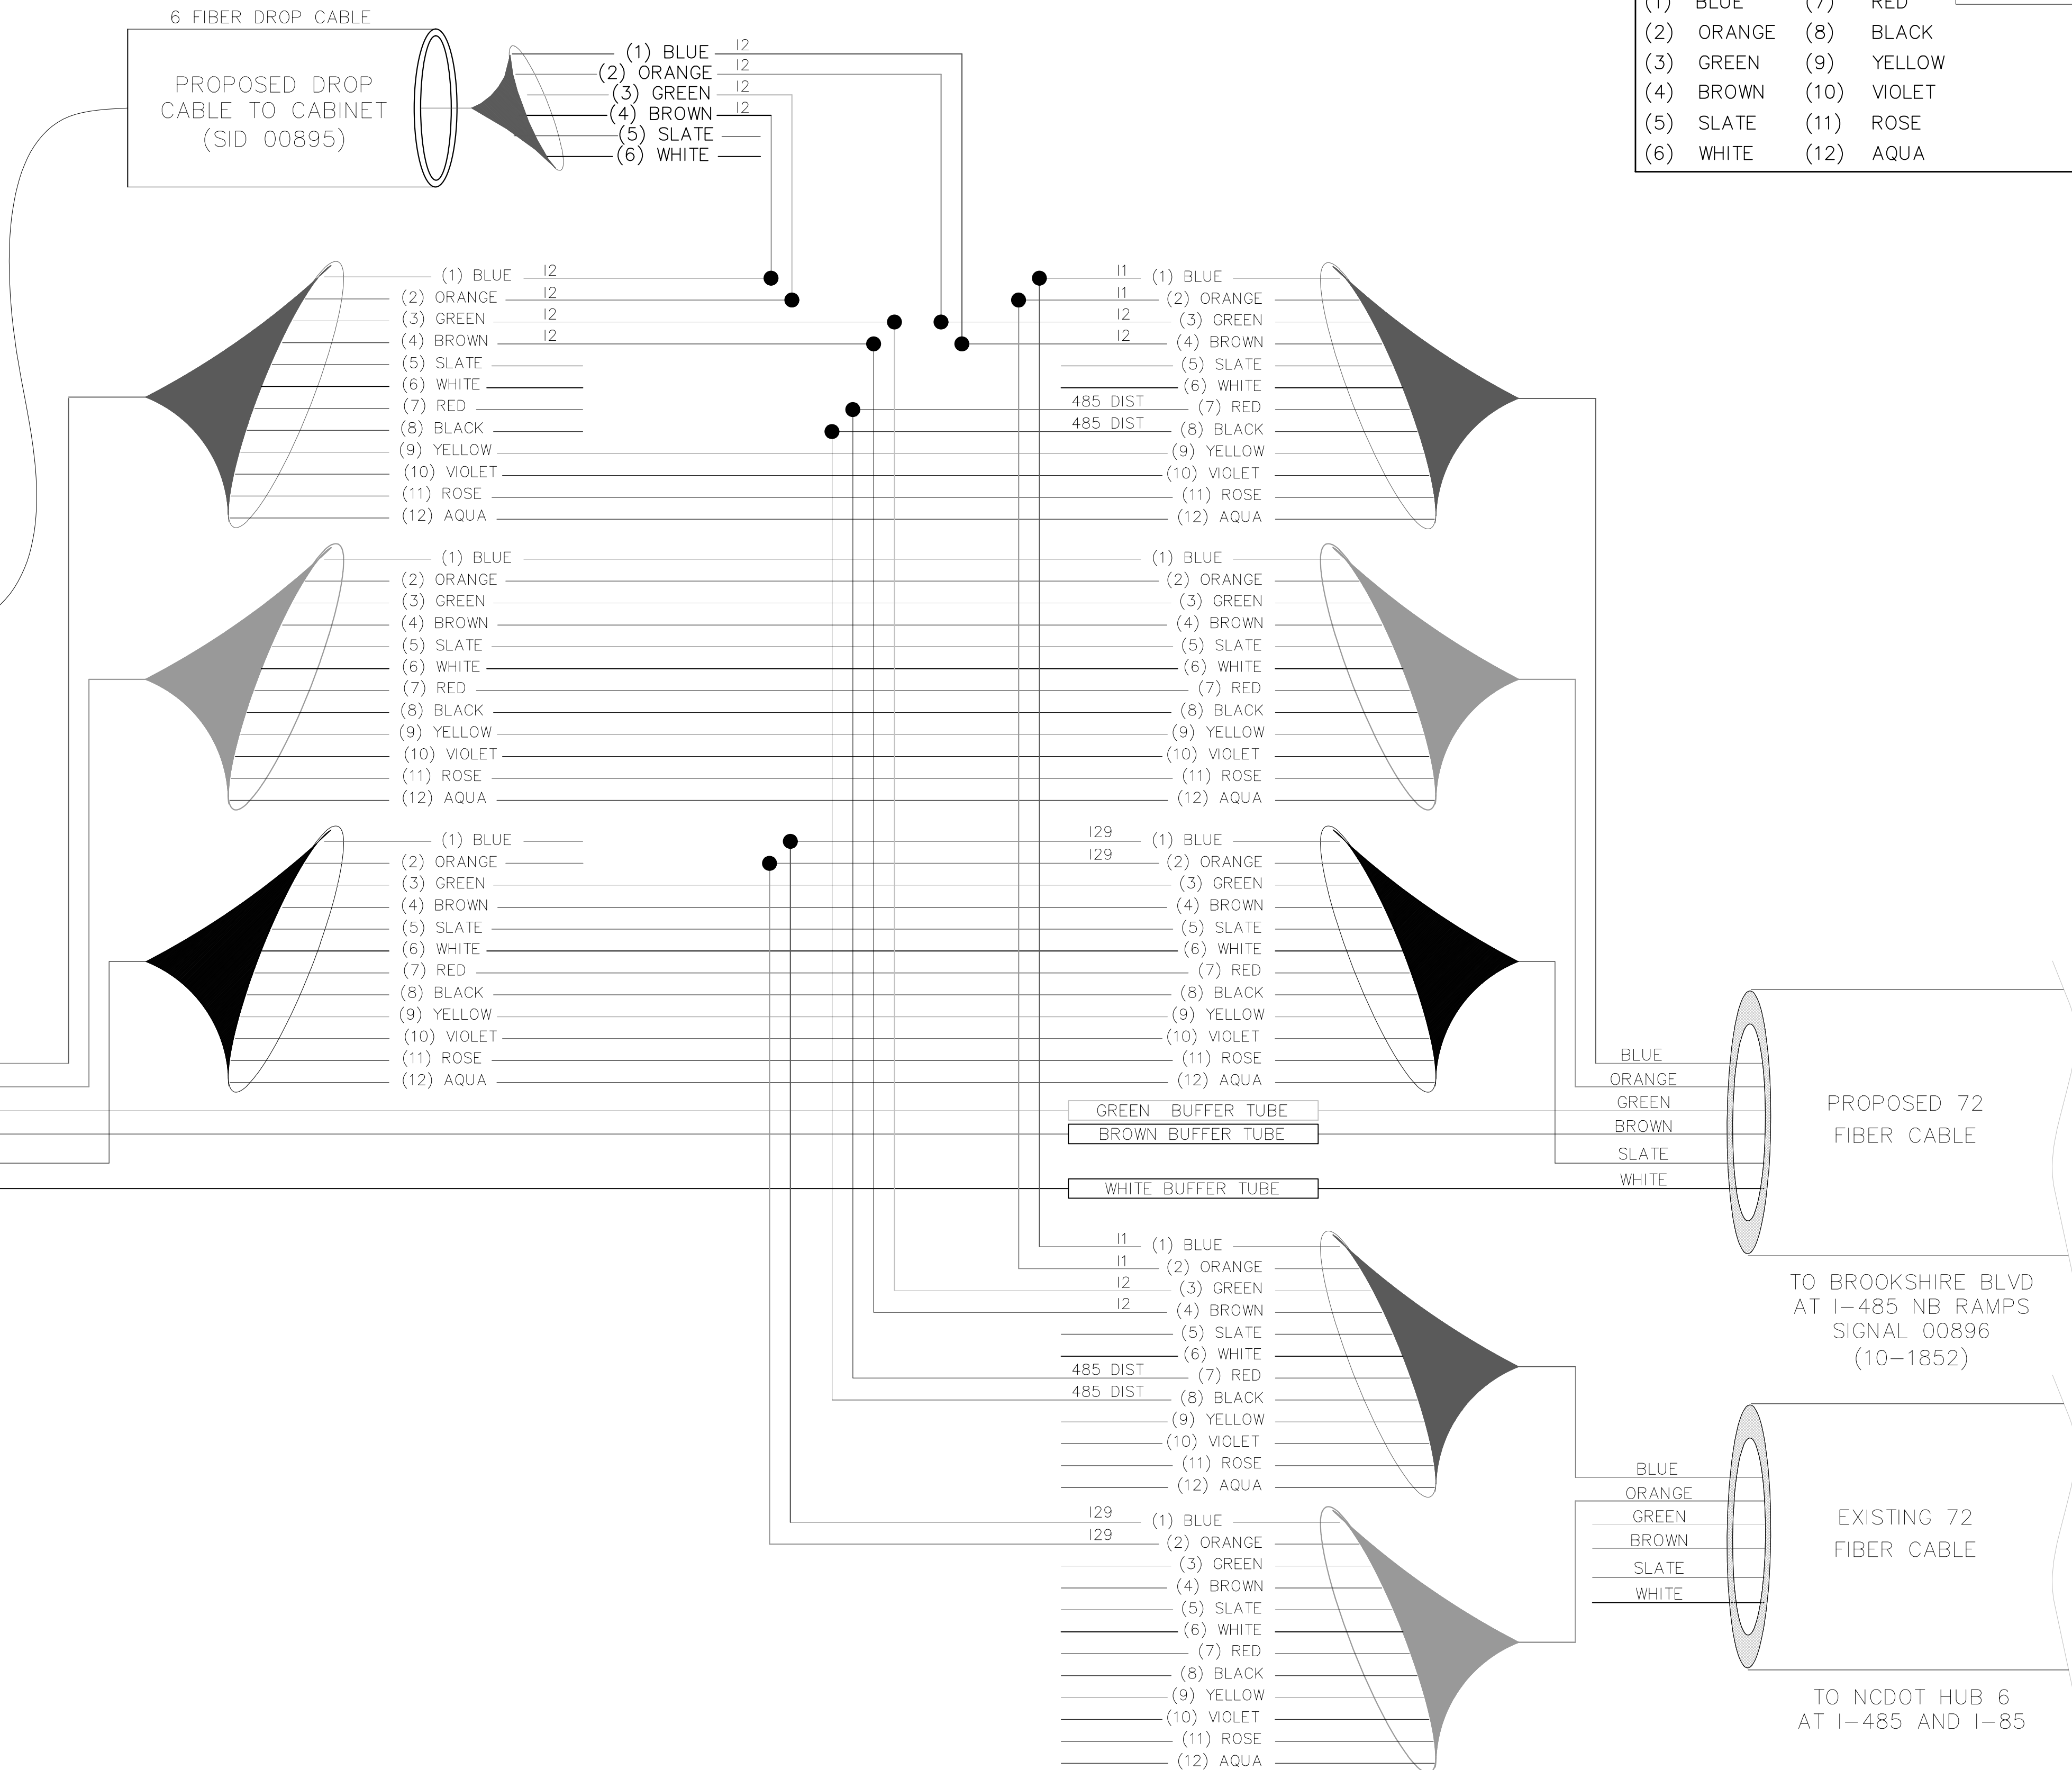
6 FIBER DROP CABLE

PROPOSED DROP CABLE TO CABINET (SID 00895)

(1) BLUE I2
(2) ORANGE I2
(3) GREEN I2
(4) BROWN I2
(5) SLATE
(6) WHITE

| (1) | BLUE | (7) | RED |
|---|---|---|---|
| (2) | ORANGE | (8) | BLACK |
| (3) | GREEN | (9) | YELLOW |
| (4) | BROWN | (10) | VIOLET |
| (5) | SLATE | (11) | ROSE |
| (6) | WHITE | (12) | AQUA |

(1) BLUE I2
(2) ORANGE I2
(3) GREEN I2
(4) BROWN I2
(5) SLATE
(6) WHITE
(7) RED
(8) BLACK
(9) YELLOW
(10) VIOLET
(11) ROSE
(12) AQUA

I1 (1) BLUE
I1 (2) ORANGE
I2 (3) GREEN
I2 (4) BROWN
(5) SLATE
(6) WHITE
485 DIST (7) RED
485 DIST (8) BLACK
(9) YELLOW
(10) VIOLET
(11) ROSE
(12) AQUA

(1) BLUE
(2) ORANGE
(3) GREEN
(4) BROWN
(5) SLATE
(6) WHITE
(7) RED
(8) BLACK
(9) YELLOW
(10) VIOLET
(11) ROSE
(12) AQUA

(1) BLUE
(2) ORANGE
(3) GREEN
(4) BROWN
(5) SLATE
(6) WHITE
(7) RED
(8) BLACK
(9) YELLOW
(10) VIOLET
(11) ROSE
(12) AQUA

(1) BLUE
(2) ORANGE
(3) GREEN
(4) BROWN
(5) SLATE
(6) WHITE
(7) RED
(8) BLACK
(9) YELLOW
(10) VIOLET
(11) ROSE
(12) AQUA

I29 (1) BLUE
I29 (2) ORANGE
(3) GREEN
(4) BROWN
(5) SLATE
(6) WHITE
(7) RED
(8) BLACK
(9) YELLOW
(10) VIOLET
(11) ROSE
(12) AQUA

GREEN BUFFER TUBE
BROWN BUFFER TUBE
WHITE BUFFER TUBE

BLUE
ORANGE
GREEN
BROWN
SLATE
WHITE

PROPOSED 72 FIBER CABLE

TO BROOKSHIRE BLVD AT I-485 NB RAMPS SIGNAL 00896 (10-1852)

I1 (1) BLUE
I1 (2) ORANGE
I2 (3) GREEN
I2 (4) BROWN
(5) SLATE
(6) WHITE
485 DIST (7) RED
485 DIST (8) BLACK
(9) YELLOW
(10) VIOLET
(11) ROSE
(12) AQUA

BLUE
ORANGE
GREEN
BROWN
SLATE
WHITE

EXISTING 72 FIBER CABLE

I29 (1) BLUE
I29 (2) ORANGE
(3) GREEN
(4) BROWN
(5) SLATE
(6) WHITE
(7) RED
(8) BLACK
(9) YELLOW
(10) VIOLET
(11) ROSE
(12) AQUA

TO NCDOT HUB 6 AT I-485 AND I-85